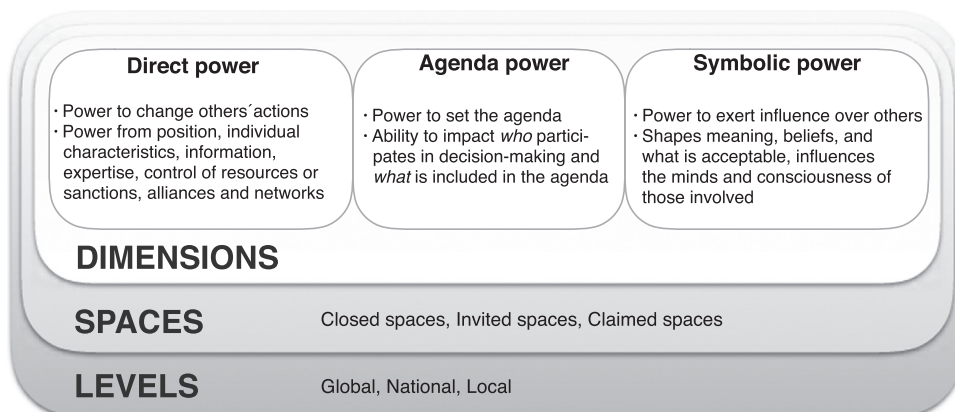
Direct power

· Power to change others´actions
· Power from position, individual characteristics, information, expertise, control of resources or sanctions, alliances and networks

Agenda power

· Power to set the agenda
· Ability to impact *who* participates in decision-making and *what* is included in the agenda

Symbolic power

· Power to exert influence over others
· Shapes meaning, beliefs, and what is acceptable, influences the minds and consciousness of those involved

DIMENSIONS

SPACES

Closed spaces, Invited spaces, Claimed spaces

LEVELS

Global, National, Local